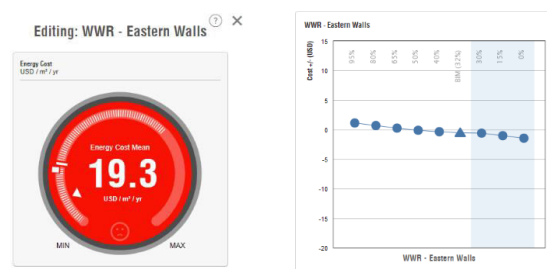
Editing: WWR - Eastern Walls

Energy Cost
USD / m² / yr

Energy Cost Mean
19.3
USD / m² / yr

MIN
MAX

WWR - Eastern Walls

15
10
5
0
-5
-10
-15
-20
-25

Cost +/- (USD)

95%
80%
65%
50%
40%
BIM (32%)
30%
15%
0%

WWR - Eastern Walls